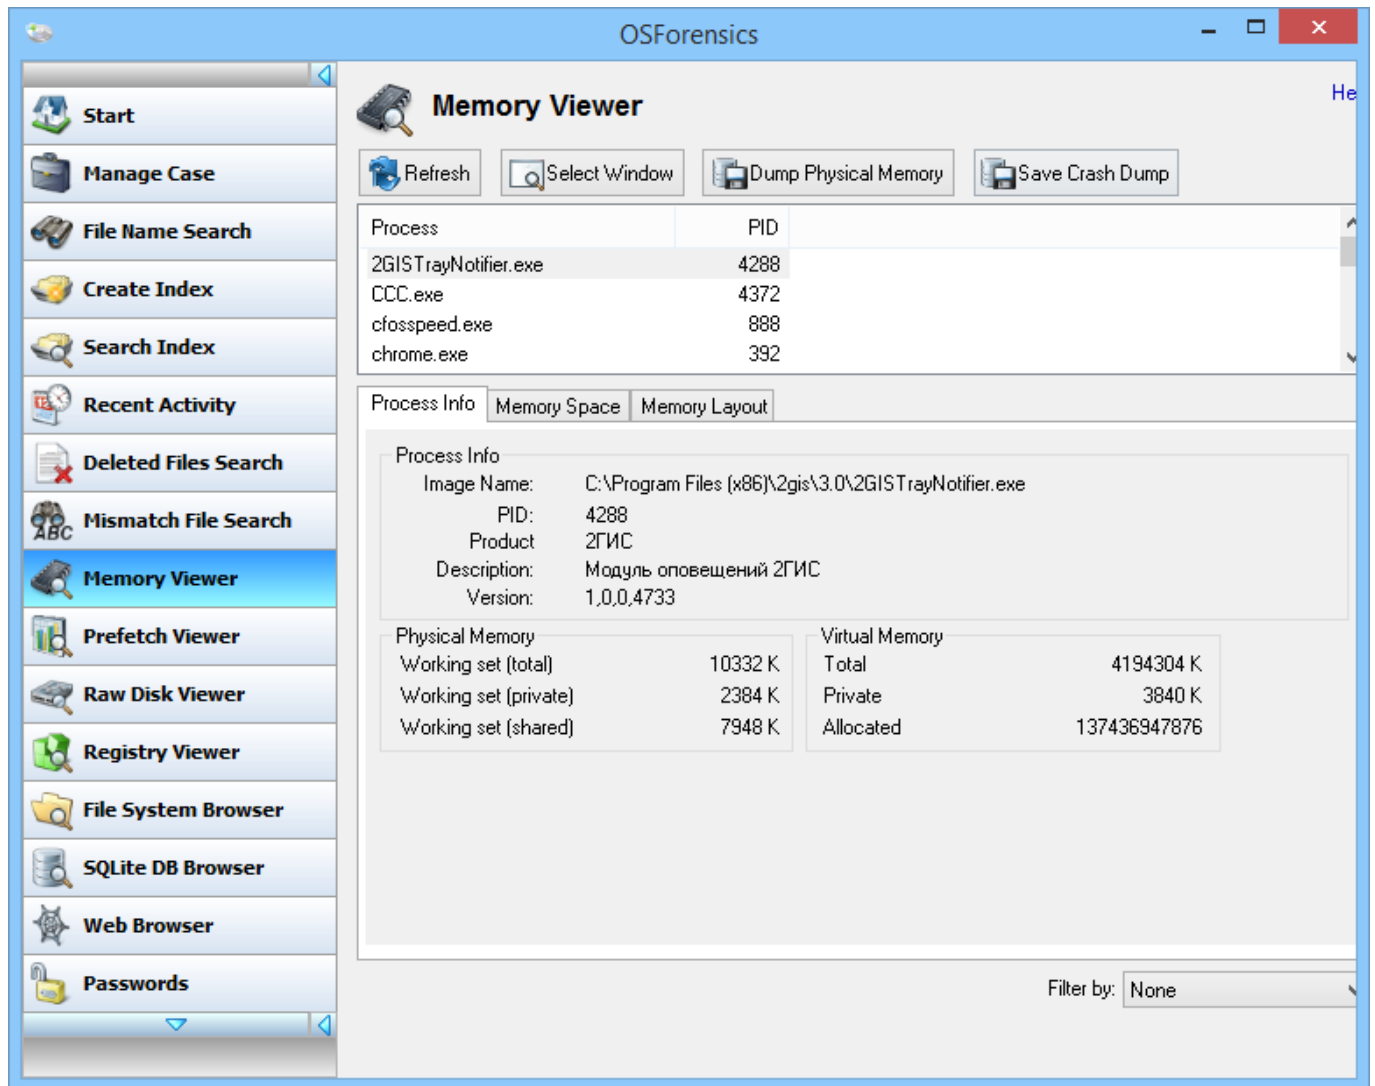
OSForensics

Start
Manage Case
File Name Search
Create Index
Search Index
Recent Activity
Deleted Files Search
Mismatch File Search
Memory Viewer
Prefetch Viewer
Raw Disk Viewer
Registry Viewer
File System Browser
SQLite DB Browser
Web Browser
Passwords

Memory Viewer

He

Refresh
Select Window
Dump Physical Memory
Save Crash Dump

| Process | PID |
|---|---|
| 2GISTrayNotifier.exe | 4288 |
| CCC.exe | 4372 |
| cfosspeed.exe | 888 |
| chrome.exe | 392 |

Process Info
Memory Space
Memory Layout

Process Info
Image Name: C:\Program Files (x86)\2gis\3.0\2GISTrayNotifier.exe
PID: 4288
Product 2ГИС
Description: Модуль оповещений 2ГИС
Version: 1,0,0,4733

Physical Memory
| Working set (total) | 10332 K |
|---|---|
| Working set (private) | 2384 K |
| Working set (shared) | 7948 K |

Virtual Memory
| Total | 4194304 K |
|---|---|
| Private | 3840 K |
| Allocated | 137436947876 |

Filter by: None